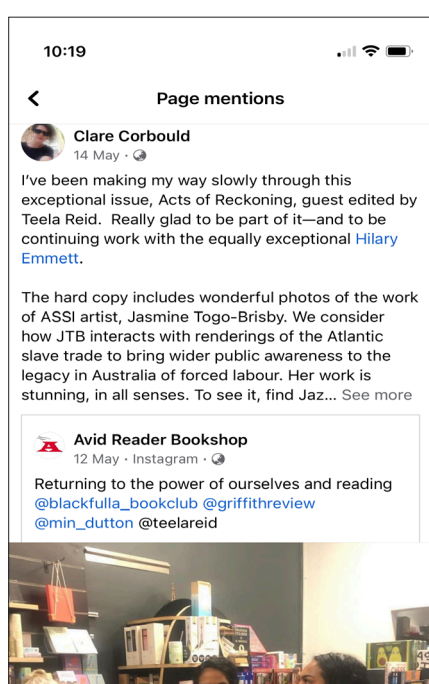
10:19

<

Page mentions

Clare Corbould
14 May ·

I've been making my way slowly through this exceptional issue, Acts of Reckoning, guest edited by Teela Reid. Really glad to be part of it—and to be continuing work with the equally exceptional Hilary Emmett.

The hard copy includes wonderful photos of the work of ASSI artist, Jasmine Togo-Brisby. We consider how JTB interacts with renderings of the Atlantic slave trade to bring wider public awareness to the legacy in Australia of forced labour. Her work is stunning, in all senses. To see it, find Jaz... See more

Avid Reader Bookshop
12 May · Instagram ·

Returning to the power of ourselves and reading @blackfulla_bookclub @griffithreview @min_dutton @teelareid